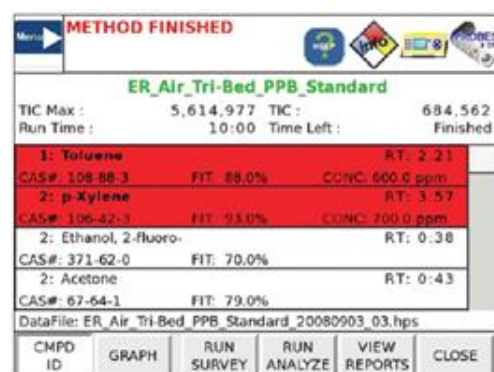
Menu METHOD FINISHED

ER_Air_Tri-Bed_PPB_Standard

TIC Max : 5,614,977 TIC : 684,562
Run Time : 10:00 Time Left : Finished

1: Toluene RT: 2:21
CAS#: 108-88-3 FIT: 88.0% CONC: 600.0 ppm
2: p-Xylene RT: 3:57
CAS#: 106-42-3 FIT: 93.0% CONC: 700.0 ppm
2: Ethanol, 2-fluoro- RT: 0:38
CAS#: 371-62-0 FIT: 70.0%
2: Acetone RT: 0:43
CAS#: 67-64-1 FIT: 79.0%

DataFile: ER_Air_Tri-Bed_PPB_Standard_20080903_03.hps

CMPD ID | GRAPH | RUN SURVEY | RUN ANALYZE | VIEW REPORTS | CLOSE